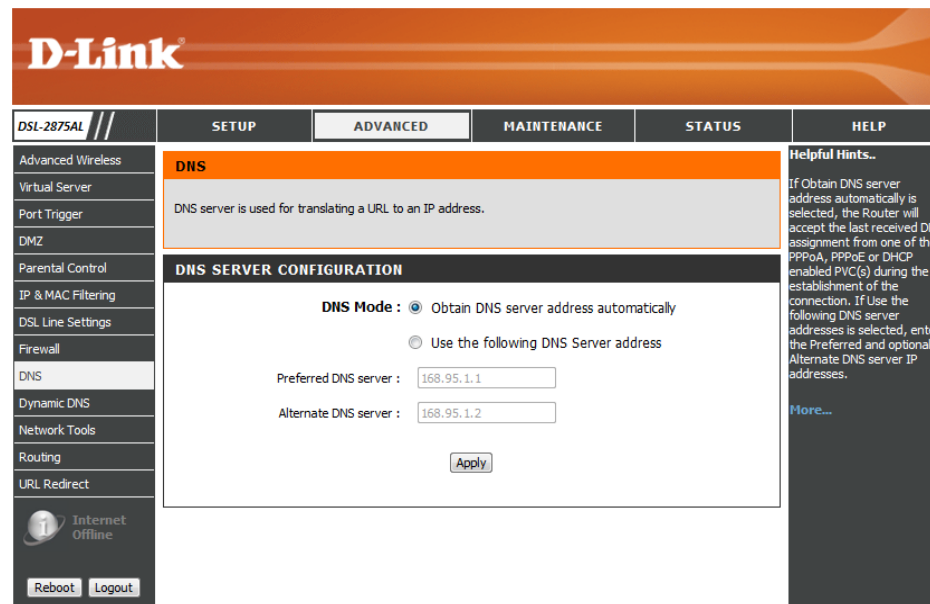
D-Link

DSL-2875AL

SETUP
ADVANCED
MAINTENANCE
STATUS
HELP

Advanced Wireless
Virtual Server
Port Trigger
DMZ
Parental Control
IP & MAC Filtering
DSL Line Settings
Firewall
DNS
Dynamic DNS
Network Tools
Routing
URL Redirect

Internet Offline

Reboot
Logout

DNS

DNS server is used for translating a URL to an IP address.

DNS SERVER CONFIGURATION

DNS Mode : Obtain DNS server address automatically

Use the following DNS Server address

Preferred DNS server : 168.95.1.1

Alternate DNS server : 168.95.1.2

Apply

Helpful Hints..

If Obtain DNS server address automatically is selected, the Router will accept the last received D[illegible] assignment from one of th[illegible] PPPoA, PPPoE or DHCP enabled PVC(s) during the establishment of the connection. If Use the following DNS server addresses is selected, ent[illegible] the Preferred and optional Alternate DNS server IP addresses.

More...